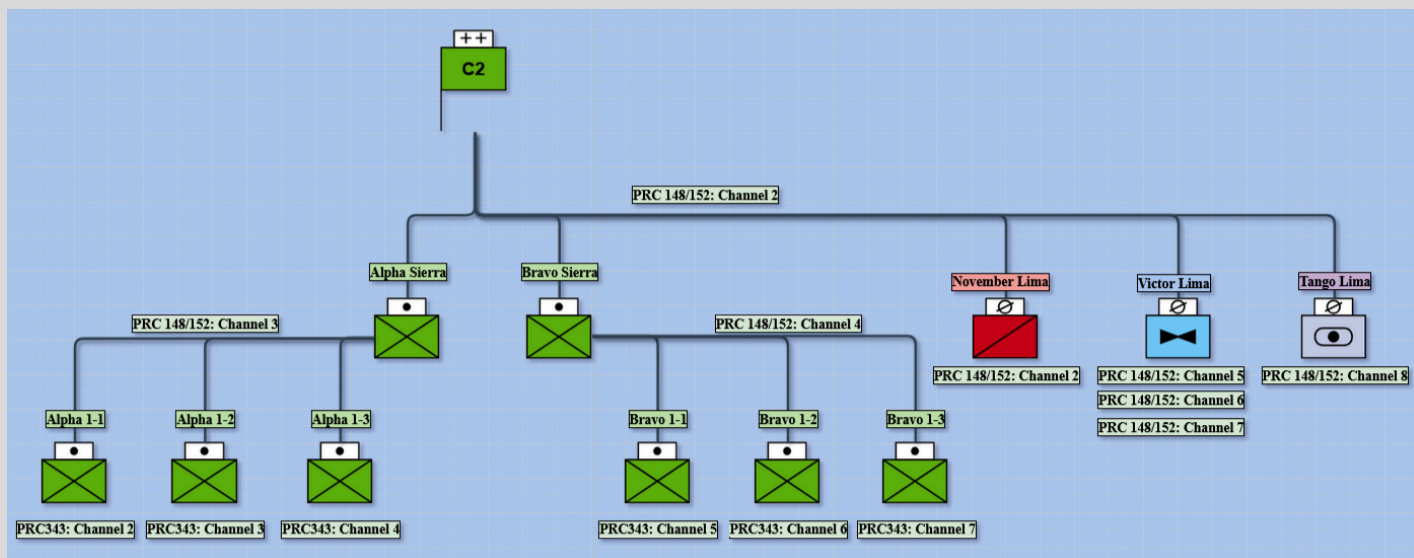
++
C2

PRC 148/152: Channel 2

Alpha Sierra

Bravo Sierra

November Lima

Victor Lima

Tango Lima

PRC 148/152: Channel 3

PRC 148/152: Channel 4

PRC 148/152: Channel 2

PRC 148/152: Channel 5
PRC 148/152: Channel 6
PRC 148/152: Channel 7

PRC 148/152: Channel 8

Alpha 1-1

Alpha 1-2

Alpha 1-3

Bravo 1-1

Bravo 1-2

Bravo 1-3

PRC343: Channel 2

PRC343: Channel 3

PRC343: Channel 4

PRC343: Channel 5

PRC343: Channel 6

PRC343: Channel 7